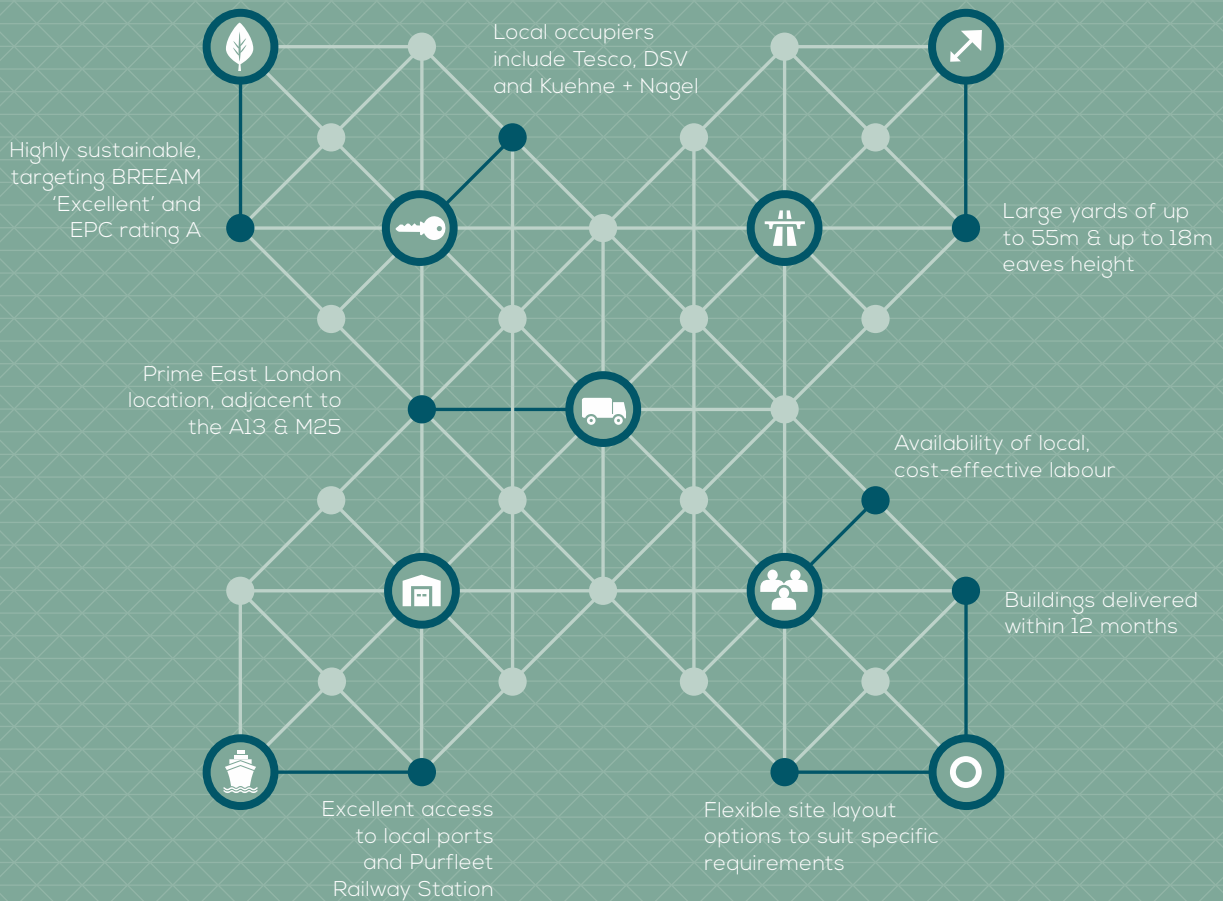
Local occupiers include Tesco, DSV and Kuehne + Nagel

Highly sustainable, targeting BREEAM 'Excellent' and EPC rating A

Large yards of up to 55m & up to 18m eaves height

Prime East London location, adjacent to the A13 & M25

Availability of local, cost-effective labour

Buildings delivered within 12 months

Excellent access to local ports and Purfleet Railway Station

Flexible site layout options to suit specific requirements